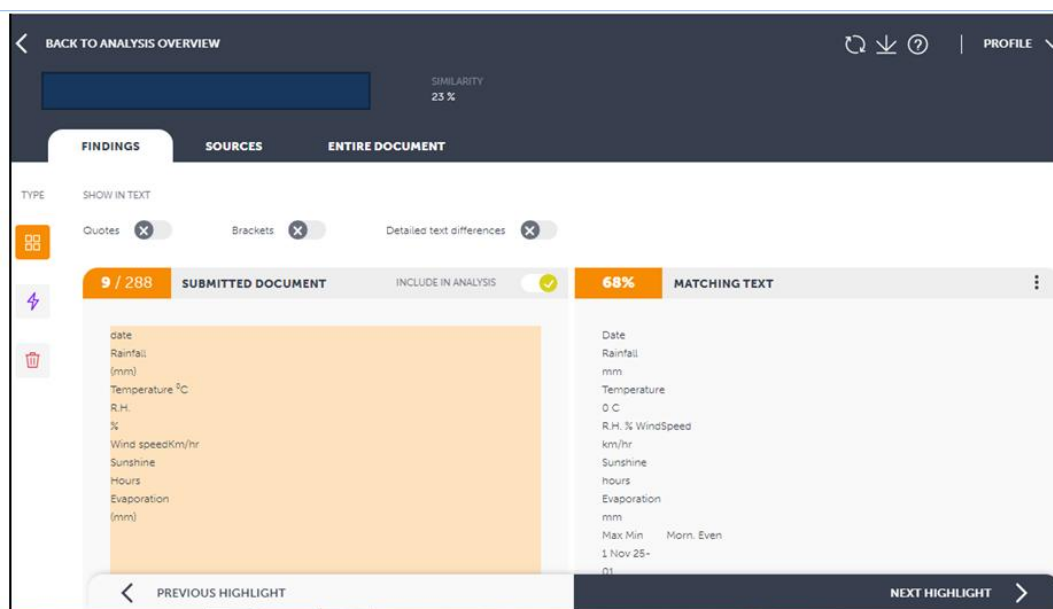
BACK TO ANALYSIS OVERVIEW

PROFILE

SIMILARITY
23 %

FINDINGS SOURCES ENTIRE DOCUMENT

TYPE

SHOW IN TEXT

Quotes Brackets Detailed text differences

9 / 288 SUBMITTED DOCUMENT INCLUDE IN ANALYSIS

date
Rainfall
(mm)
Temperature $^0$C
R.H.
%
Wind speedKm/hr
Sunshine
Hours
Evaporation
(mm)

68% MATCHING TEXT

Date
Rainfall
mm
Temperature
0 C
R.H. % WindSpeed
km/hr
Sunshine
hours
Evaporation
mm
Max Min Morn. Even
1 Nov 25-
01

PREVIOUS HIGHLIGHT

NEXT HIGHLIGHT